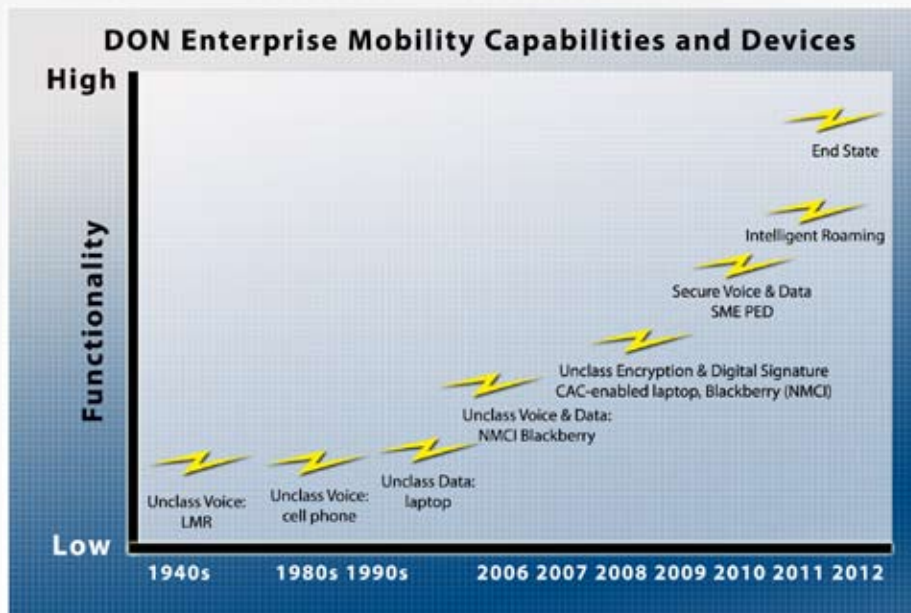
DON Enterprise Mobility Capabilities and Devices

High

Functionality

Low

End State

Intelligent Roaming

Secure Voice & Data
SME PED

Unclass Encryption & Digital Signature
CAC-enabled laptop, Blackberry (NMCI)

Unclass Voice & Data:
NMCI Blackberry

Unclass Voice:
LMR

Unclass Voice:
cell phone

Unclass Data:
laptop

1940s 1980s 1990s 2006 2007 2008 2009 2010 2011 2012